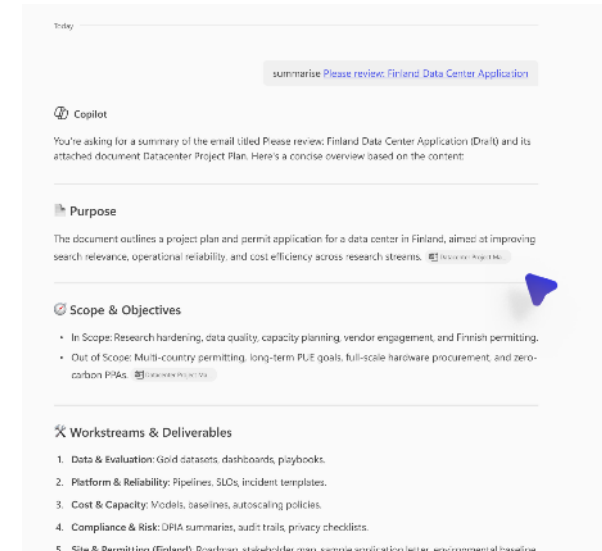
Today

summarise Please review: Finland Data Center Application

Copilot

You're asking for a summary of the email titled Please review: Finland Data Center Application (Draft) and its attached document Datacenter Project Plan. Here's a concise overview based on the content:

Purpose

The document outlines a project plan and permit application for a data center in Finland, aimed at improving search relevance, operational reliability, and cost efficiency across research streams. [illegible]

Scope & Objectives

- In Scope: Research hardening, data quality, capacity planning, vendor engagement, and Finnish permitting.
- Out of Scope: Multi-country permitting, long-term PUE goals, full-scale hardware procurement, and zero-carbon PPAs. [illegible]

Workstreams & Deliverables

1. Data & Evaluation: Gold datasets, dashboards, playbooks.
2. Platform & Reliability: Pipelines, SLOs, incident templates.
3. Cost & Capacity: Models, baselines, autoscaling policies.
4. Compliance & Risk: DPIA summaries, audit trails, privacy checklists.
5. Site & Permitting (Finland): Roadmap, stakeholder map, sample application letter, environmental baseline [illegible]